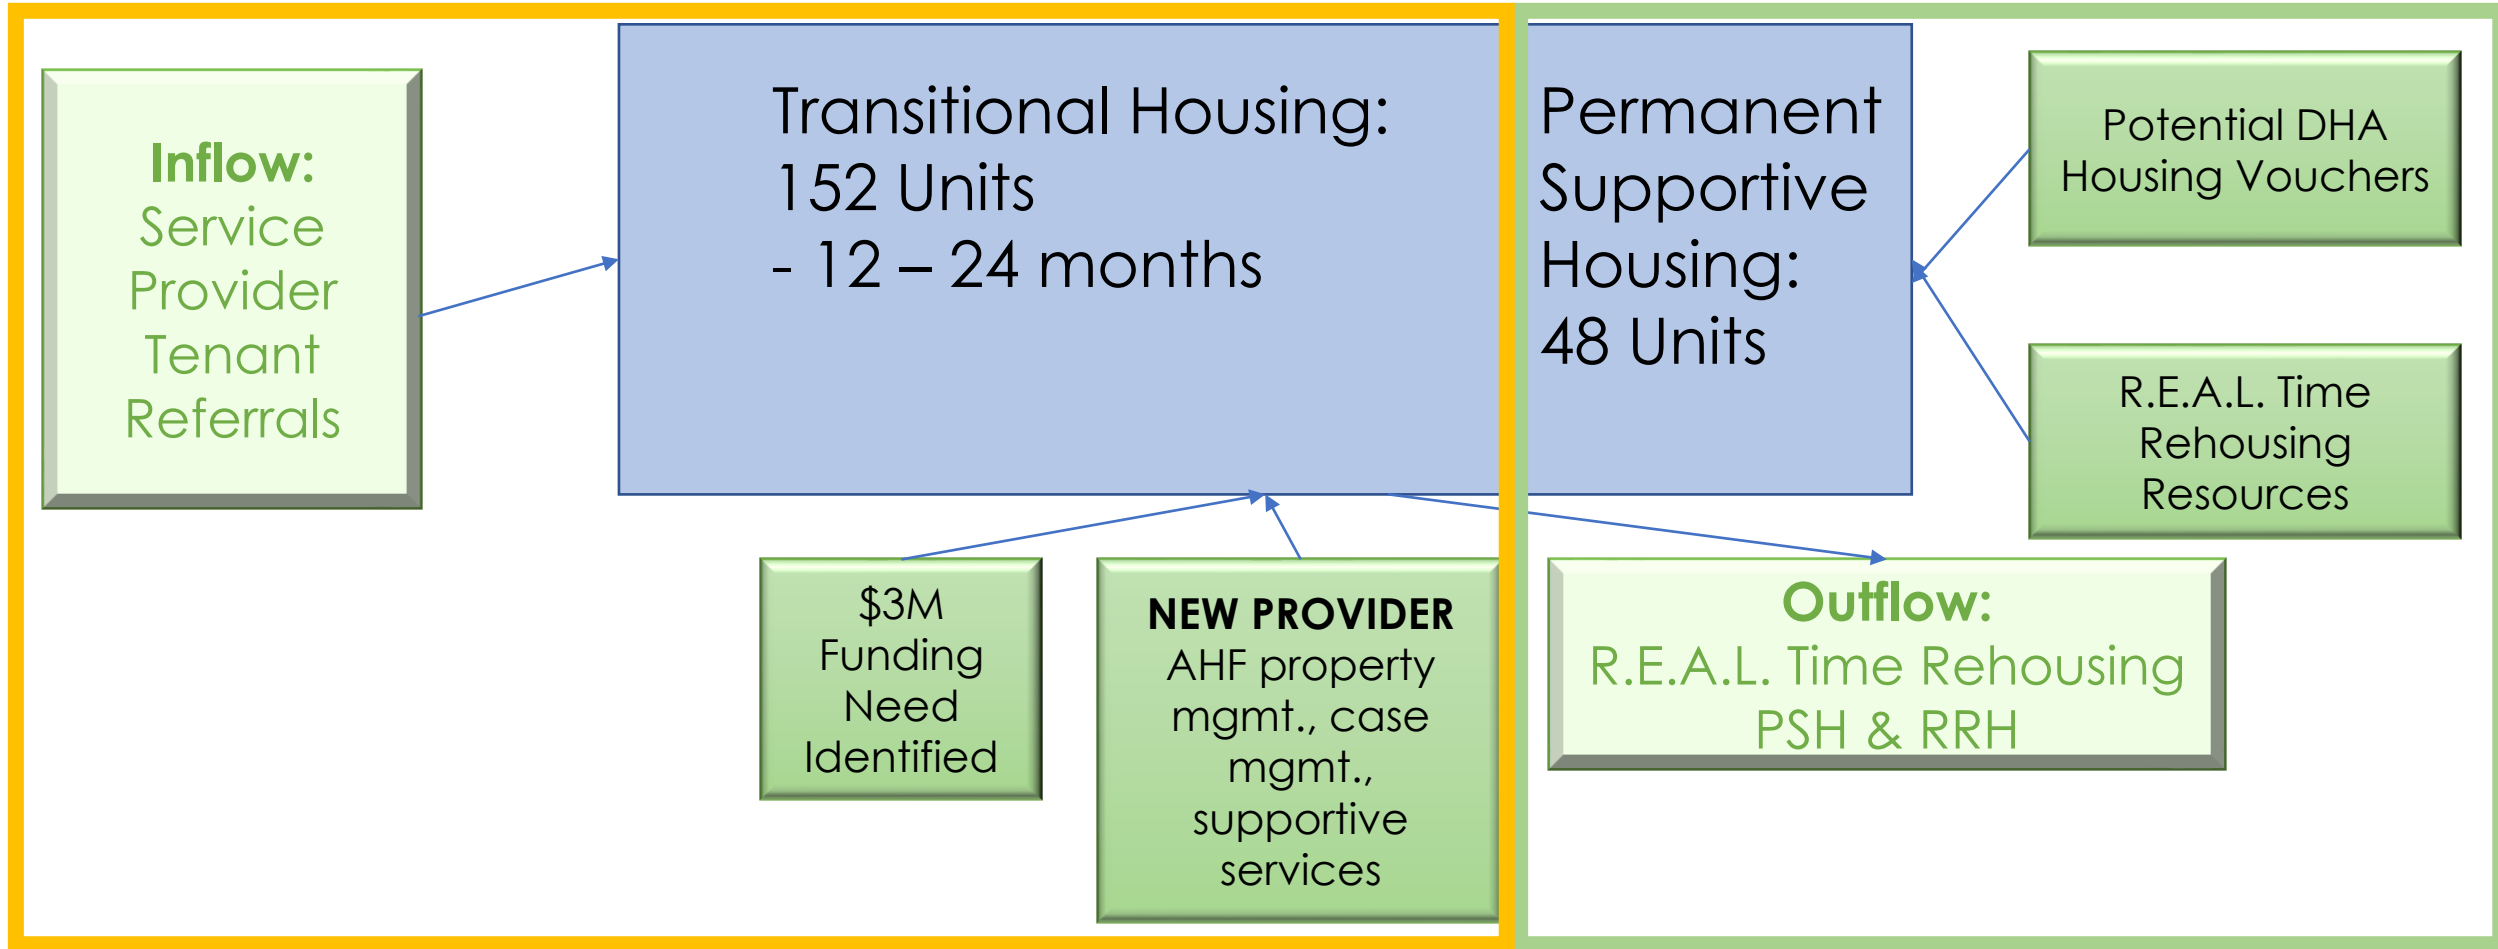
Inflow:
Service Provider Tenant Referrals

Transitional Housing:
152 Units
- 12 – 24 months

Permanent Supportive Housing:
48 Units

Potential DHA Housing Vouchers

R.E.A.L. Time Rehousing Resources

$3M Funding Need Identified

NEW PROVIDER
AHF property mgmt., case mgmt., supportive services

Outflow:
R.E.A.L. Time Rehousing
PSH & RRH